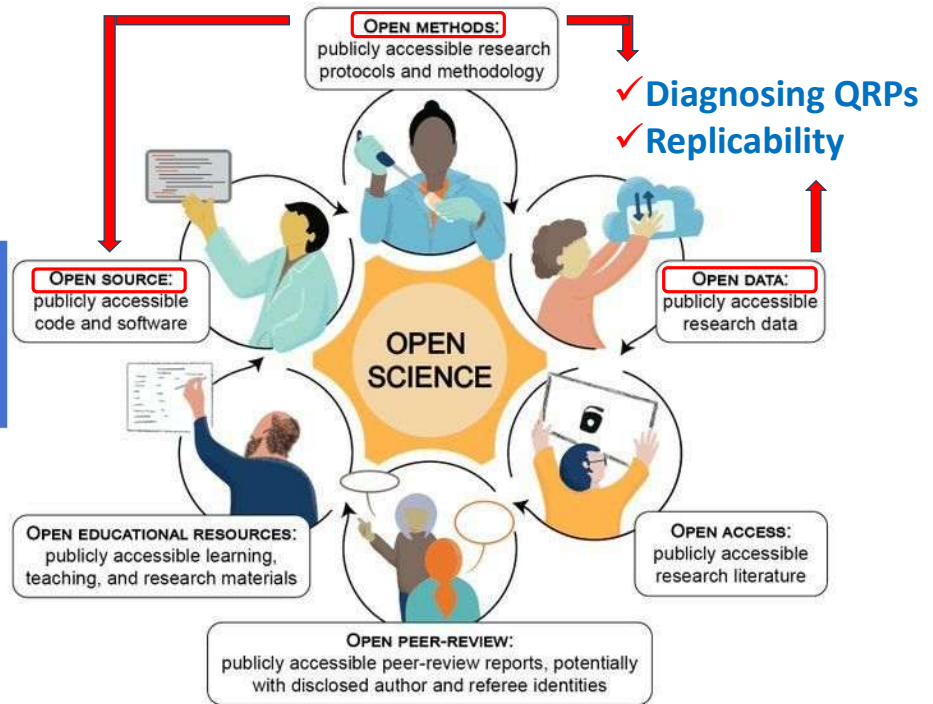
OPEN METHODS:
publicly accessible research protocols and methodology

✓Diagnosing QRPs
✓Replicability

OPEN SOURCE:
publicly accessible code and software

OPEN DATA:
publicly accessible research data

OPEN SCIENCE

OPEN ACCESS:
publicly accessible research literature

OPEN EDUCATIONAL RESOURCES:
publicly accessible learning, teaching, and research materials

OPEN PEER-REVIEW:
publicly accessible peer-review reports, potentially with disclosed author and referee identities